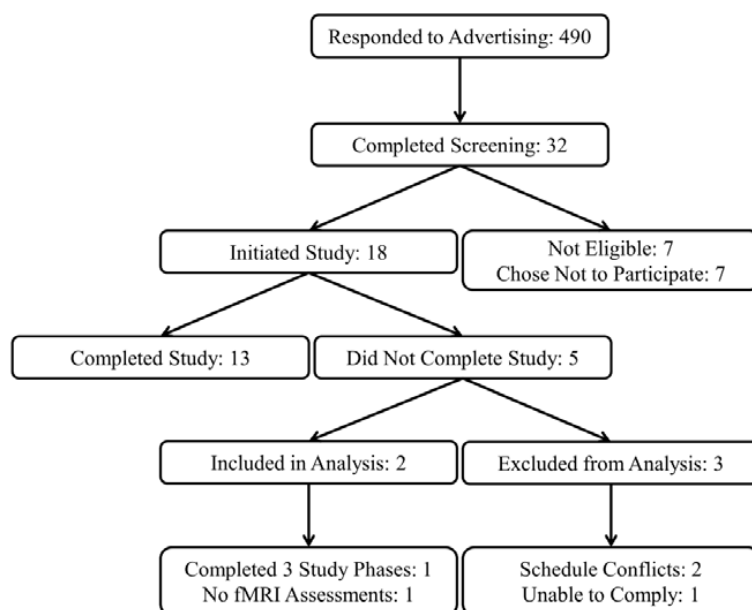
Responded to Advertising: 490

Completed Screening: 32

Initiated Study: 18

Not Eligible: 7
Chose Not to Participate: 7

Completed Study: 13

Did Not Complete Study: 5

Included in Analysis: 2

Excluded from Analysis: 3

Completed 3 Study Phases: 1
No fMRI Assessments: 1

Schedule Conflicts: 2
Unable to Comply: 1